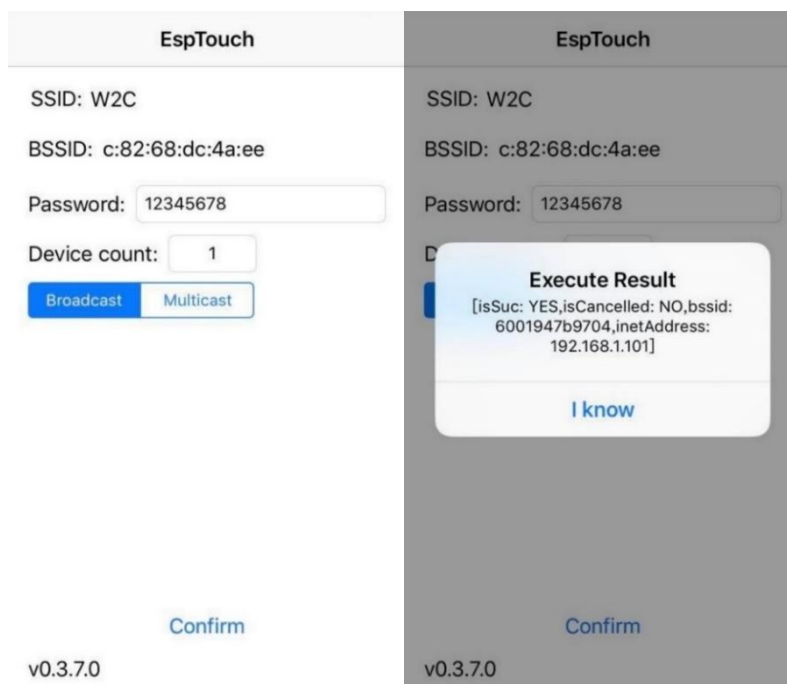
EspTouch

SSID: W2C

BSSID: c:82:68:dc:4a:ee

Password: 12345678

Device count: 1

Broadcast Multicast

Confirm

v0.3.7.0

EspTouch

SSID: W2C

BSSID: c:82:68:dc:4a:ee

Password: 12345678

D

Execute Result

[isSuc: YES,isCancelled: NO,bssid: 6001947b9704,inetAddress: 192.168.1.101]

I know

Confirm

v0.3.7.0